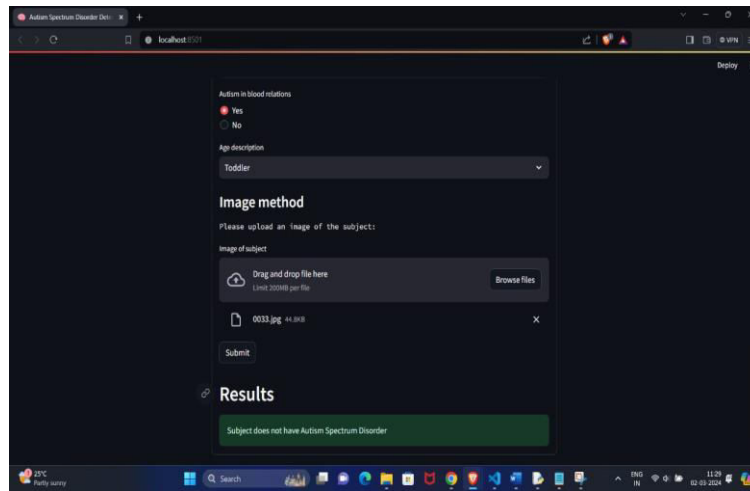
Autism Spectrum Disorder Det ×
localhost:8501
VPN
Deploy

Autism in blood relations
Yes
No

Age description
Toddler

Image method

Please upload an image of the subject:

Image of subject
Drag and drop file here
Limit 200MB per file
Browse files

0033.jpg 44.8KB

Submit

Results

Subject does not have Autism Spectrum Disorder

25°C
Partly sunny
Search
ENG IN
11:29
02-03-2024